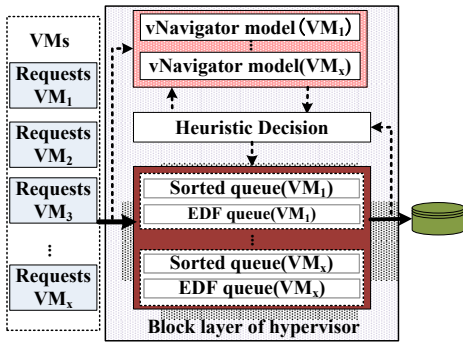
VMs

Requests $VM_1$

Requests $VM_2$

Requests $VM_3$

⋮

Requests $VM_x$

vNavigator model ($VM_1$)

⋮

vNavigator model($VM_x$)

Heuristic Decision

Sorted queue($VM_1$)

EDF queue($VM_1$)

⋮

Sorted queue($VM_x$)

EDF queue($VM_x$)

Block layer of hypervisor